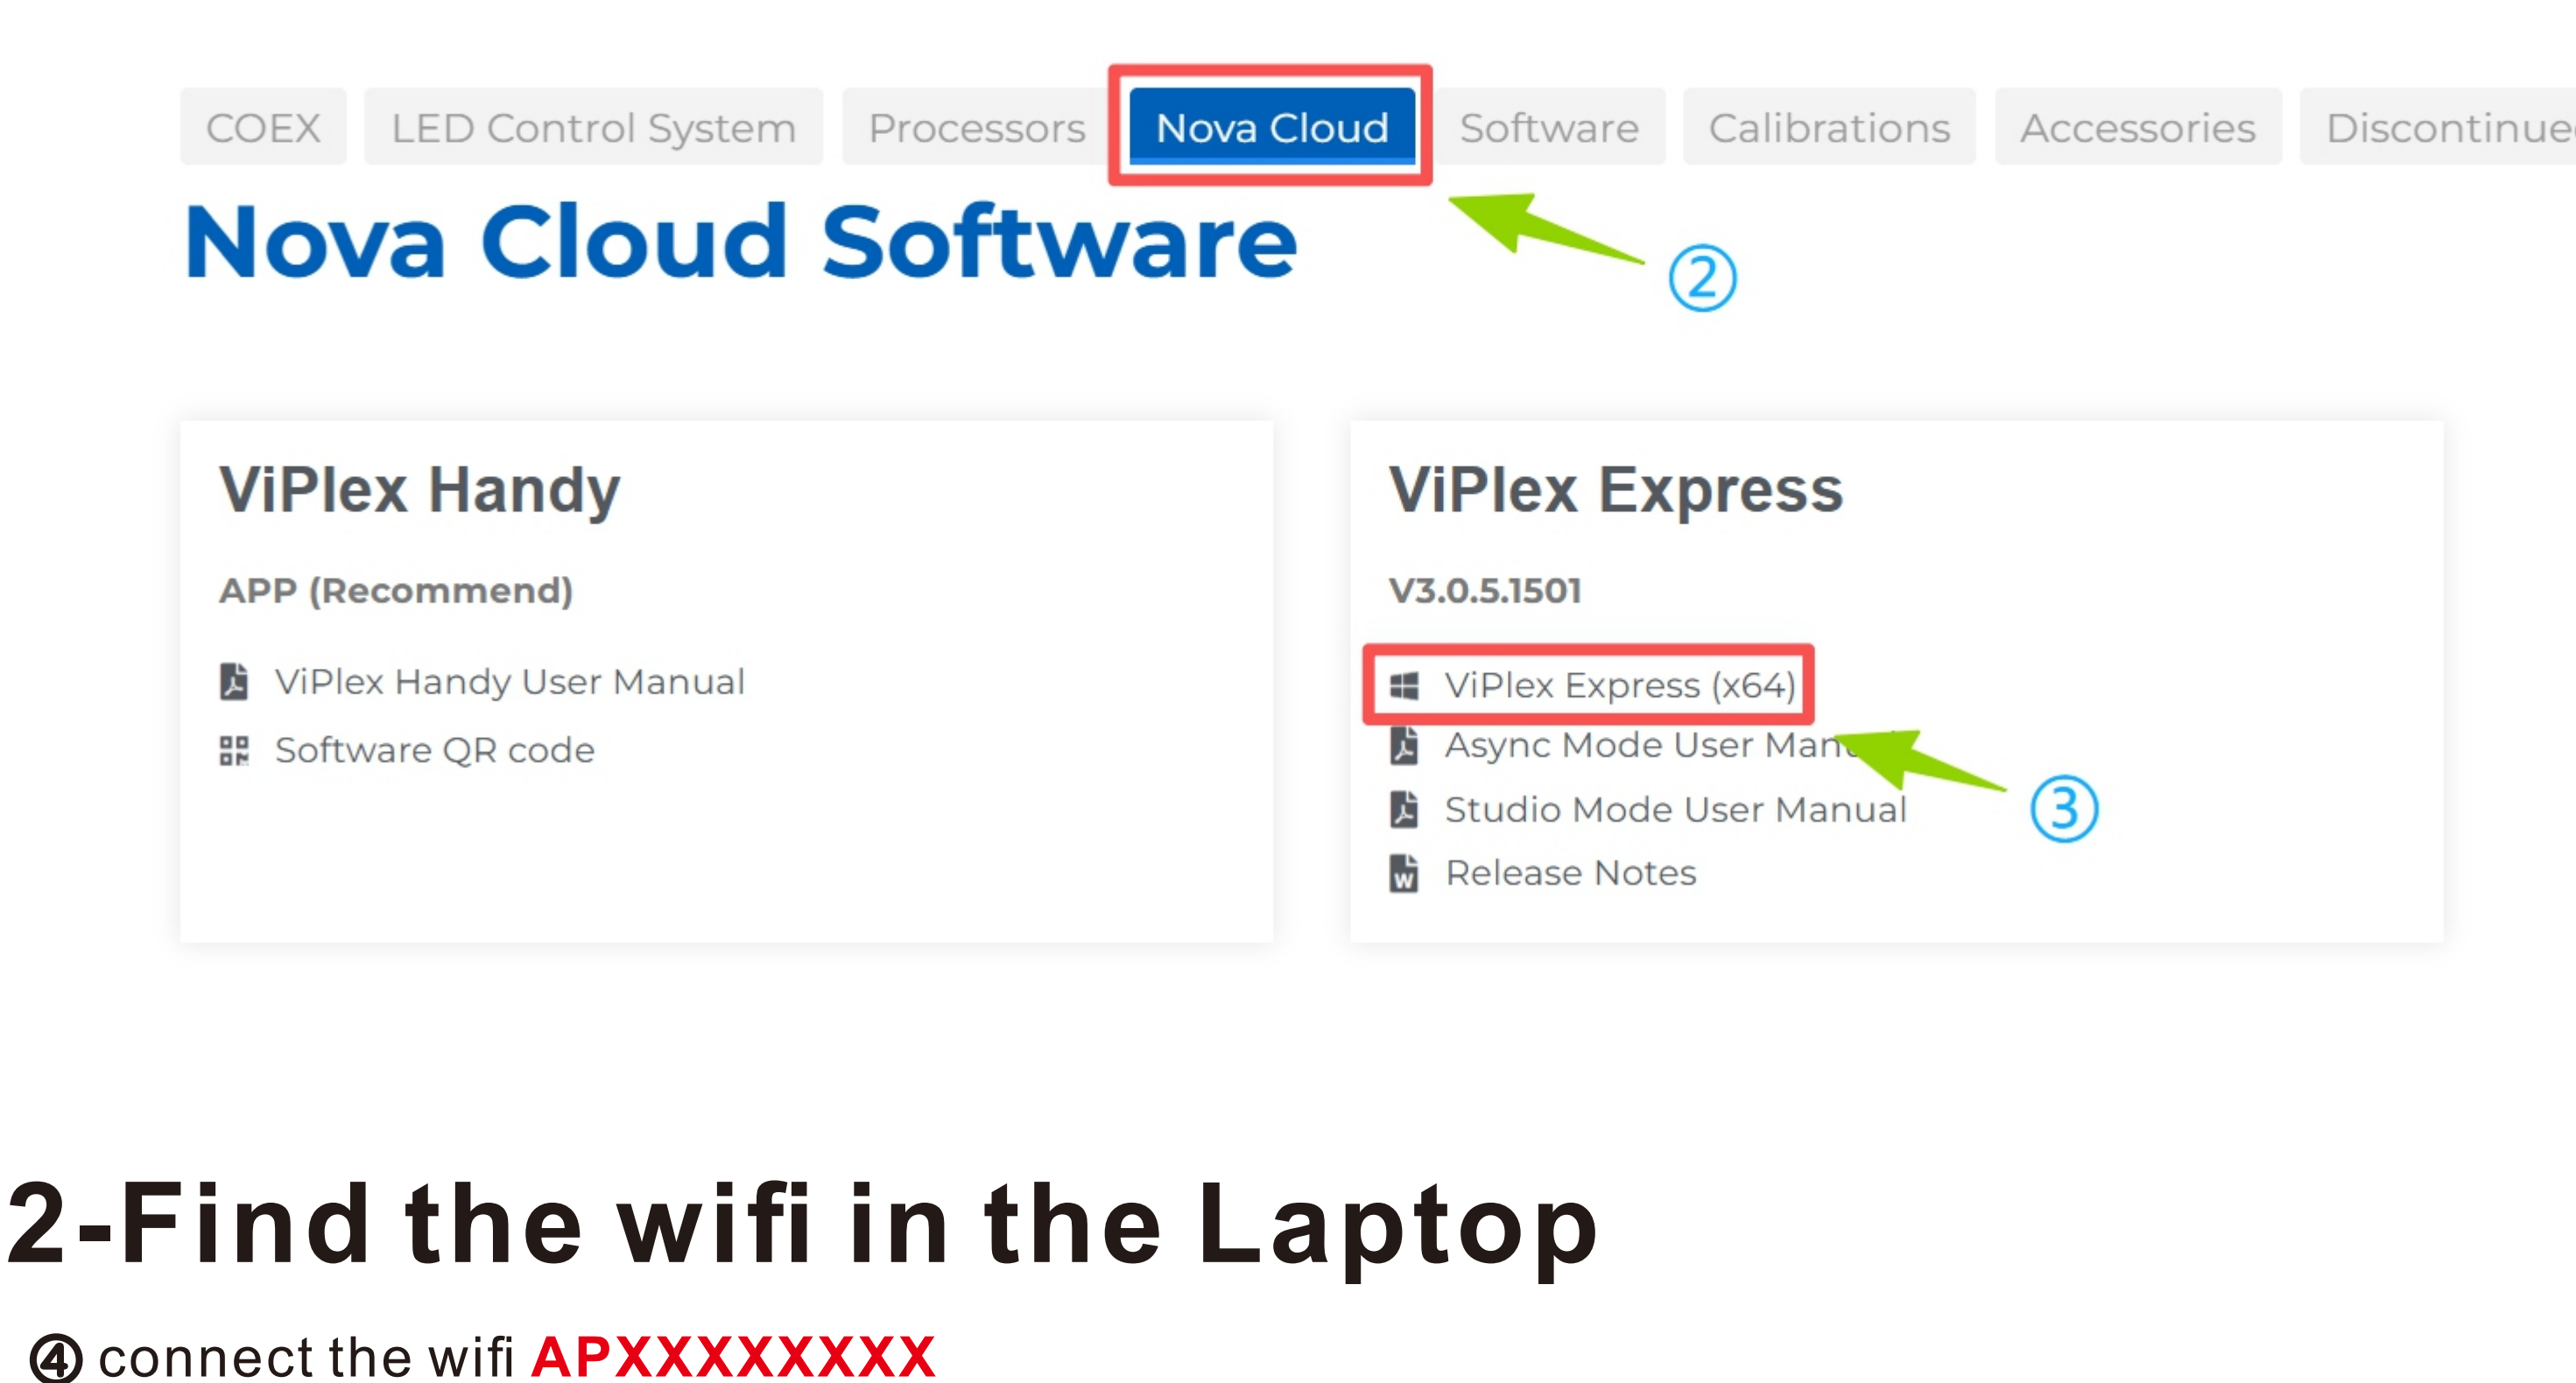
COEX LED Control System Processors Nova Cloud Software Calibrations Accessories Discontinue

Nova Cloud Software

②

ViPlex Handy

APP (Recommend)

ViPlex Handy User Manual

Software QR code

ViPlex Express

V3.0.5.1501

ViPlex Express (x64)

Async Mode User Man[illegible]

Studio Mode User Manual

Release Notes

③

2-Find the wifi in the Laptop

④ connect the wifi APXXXXXXXX